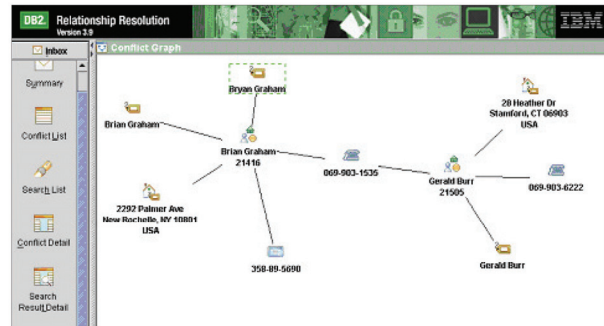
DB2. Relationship Resolution
Version 3.9

IBM

Inbox

Summary

Conflict List

Search List

Conflict Detail

Search Result Detail

Conflict Graph

Bryan Graham

Brian Graham

Brian Graham
21416

2292 Palmer Ave
New Rochelle, NY 10801
USA

358-89-5690

069-903-1535

28 Heather Dr
Stamford, CT 06903
USA

Gerald Burr
21505

069-903-6222

Gerald Burr